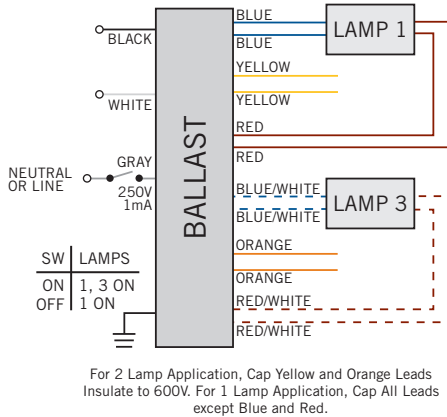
BLACK

WHITE

NEUTRAL OR LINE

GRAY

250V 1mA

BALLAST

BLUE

BLUE

YELLOW

YELLOW

RED

RED

BLUE/WHITE

BLUE/WHITE

ORANGE

ORANGE

RED/WHITE

RED/WHITE

LAMP 1

LAMP 3

| SW | LAMPS |
|---|---|
| ON | 1, 3 ON |
| OFF | 1 ON |

For 2 Lamp Application, Cap Yellow and Orange Leads Insulate to 600V. For 1 Lamp Application, Cap All Leads except Blue and Red.